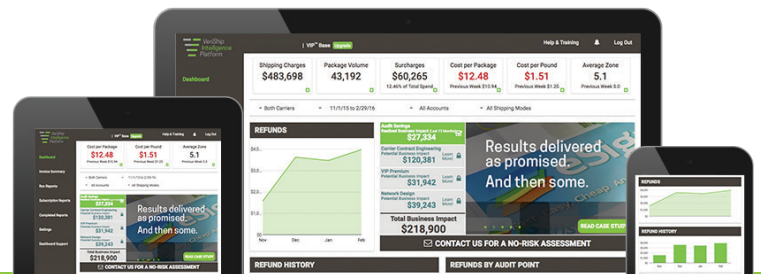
VeriShip Intelligence Platform

VIP™ Base Upgrade

Help & Training

Log Out

Dashboard

Shipping Charges
$483,698

Package Volume
43,192

Surcharges
$60,265
12.46% of Total Spend

Cost per Package
$12.48
Previous Week $10.94

Cost per Pound
$1.51
Previous Week $1.47

Average Zone
5.1
Previous Week 5.0

Both Carriers

11/1/15 to 2/29/16

All Accounts

All Shipping Modes

REFUNDS

Nov Dec Jan Feb

Audit Savings
$27,334

Carrier Contract Engineering
$120,381

VIP Premium
$31,942

Network Design
$39,243

Total Business Impact
$218,900

Results delivered as promised.
And then some.

READ CASE STUDY

CONTACT US FOR A NO-RISK ASSESSMENT

REFUND HISTORY

REFUNDS BY AUDIT POINT

Invoice Summary

Run Reports

Subscription Reports

Completed Reports

Settings

Dashboard Support

REFUNDS

REFUND HISTORY